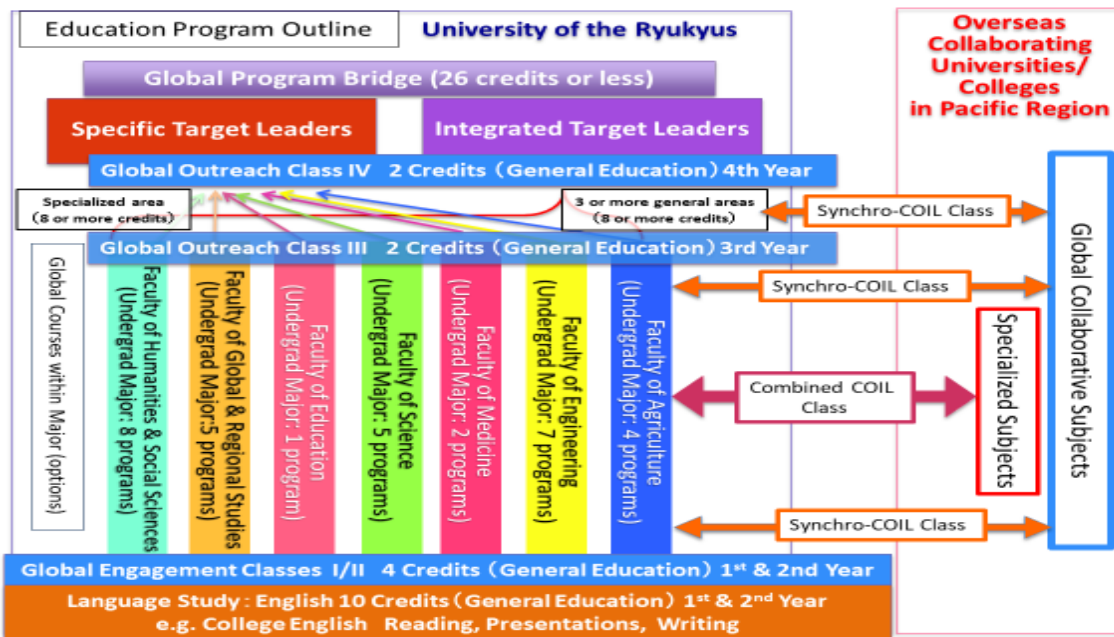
Education Program Outline

University of the Ryukyus

Overseas Collaborating Universities/ Colleges in Pacific Region

Global Program Bridge (26 credits or less)

Specific Target Leaders

Integrated Target Leaders

Global Outreach Class IV 2 Credits（General Education）4th Year

Specialized area （8 or more credits）

3 or more general areas （8 or more credits）

Synchro-COIL Class

Global Outreach Class III 2 Credits（General Education）3rd Year

Global Courses within Major (options)

Faculty of Humanities & Social Sciences (Undergrad Major: 8 programs)

Faculty of Global & Regional Studies (Undergrad Major:5 programs)

Faculty of Education (Undergrad Major: 1 program)

Faculty of Science (Undergrad Major: 5 programs)

Faculty of Medicine (Undergrad Major: 2 programs)

Faculty of Engineering (Undergrad Major: 7 programs)

Faculty of Agriculture (Undergrad Major: 4 programs)

Synchro-COIL Class

Combined COIL Class

Specialized Subjects

Global Collaborative Subjects

Synchro-COIL Class

Global Engagement Classes I/II 4 Credits（General Education）$1^{st}$ & 2nd Year

Language Study : English 10 Credits（General Education）$1^{st}$ & $2^{nd}$ Year
e.g. College English Reading, Presentations, Writing